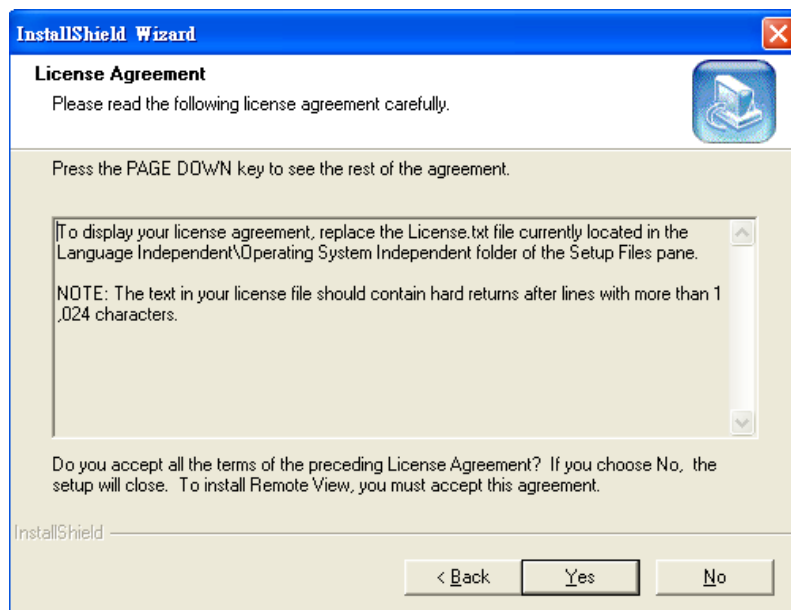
InstallShield Wizard

License Agreement
Please read the following license agreement carefully.

Press the PAGE DOWN key to see the rest of the agreement.

To display your license agreement, replace the License.txt file currently located in the Language Independent\Operating System Independent folder of the Setup Files pane.

NOTE: The text in your license file should contain hard returns after lines with more than 1 ,024 characters.

Do you accept all the terms of the preceding License Agreement? If you choose No, the setup will close. To install Remote View, you must accept this agreement.

InstallShield

< Back
Yes
No